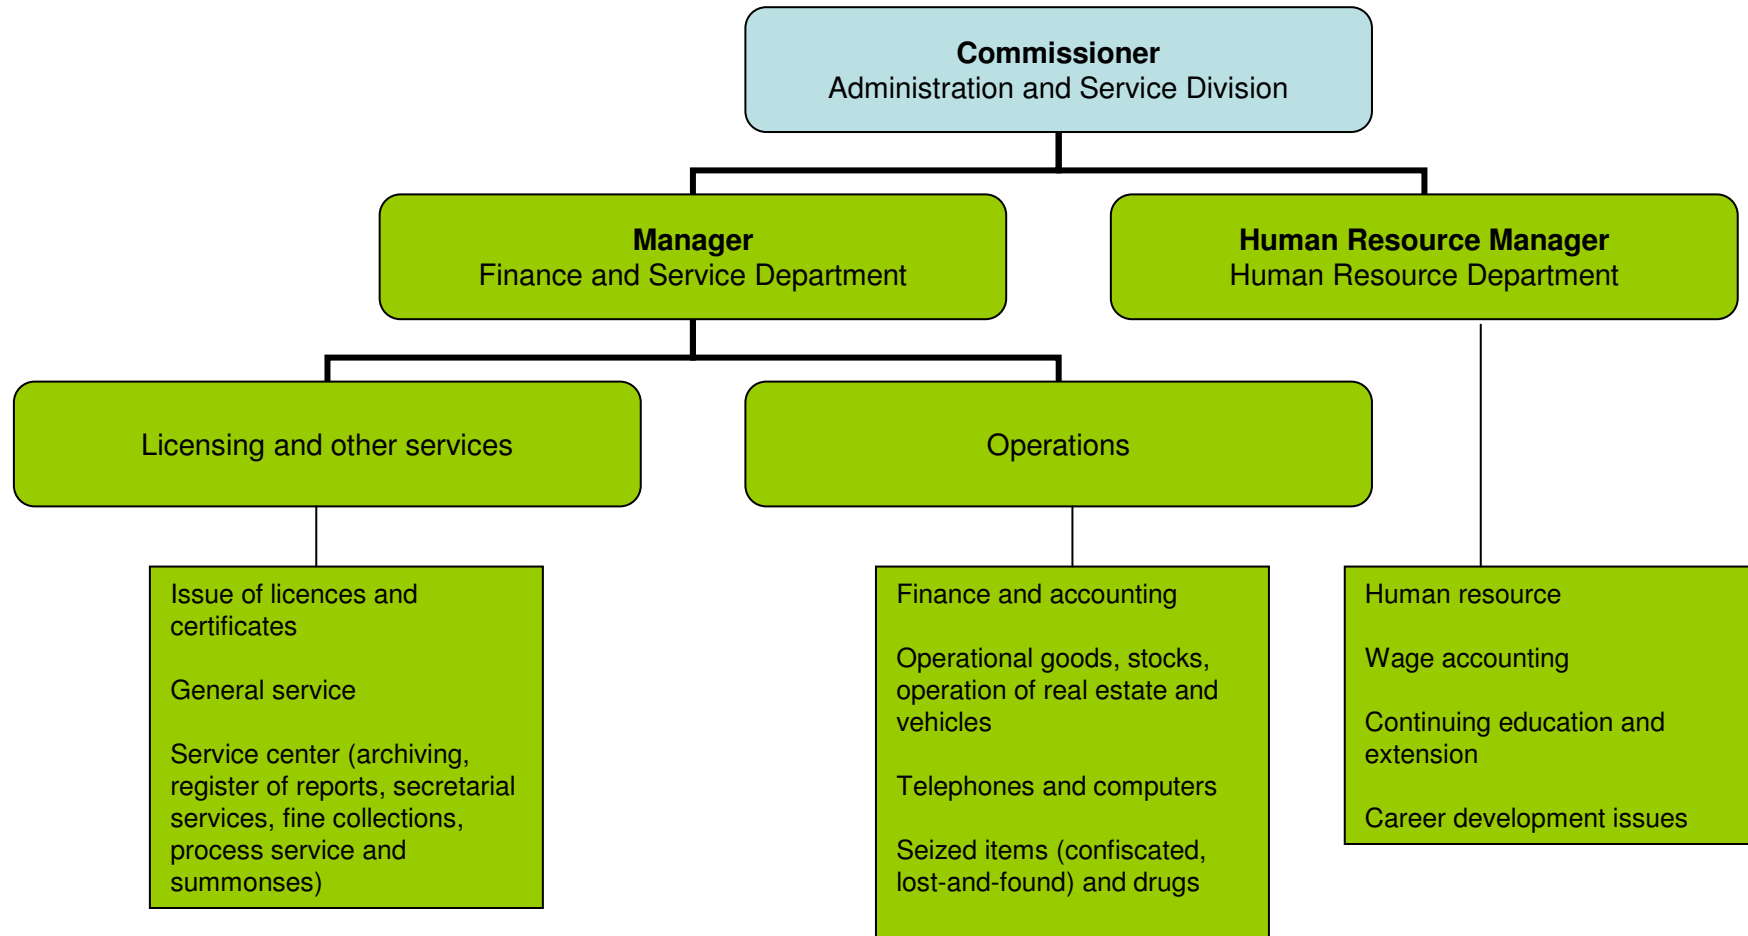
**Commissioner**
Administration and Service Division

**Manager**
Finance and Service Department

**Human Resource Manager**
Human Resource Department

Licensing and other services

Operations

Issue of licences and certificates

General service

Service center (archiving, register of reports, secretarial services, fine collections, process service and summonses)

Finance and accounting

Operational goods, stocks, operation of real estate and vehicles

Telephones and computers

Seized items (confiscated, lost-and-found) and drugs

Human resource

Wage accounting

Continuing education and extension

Career development issues